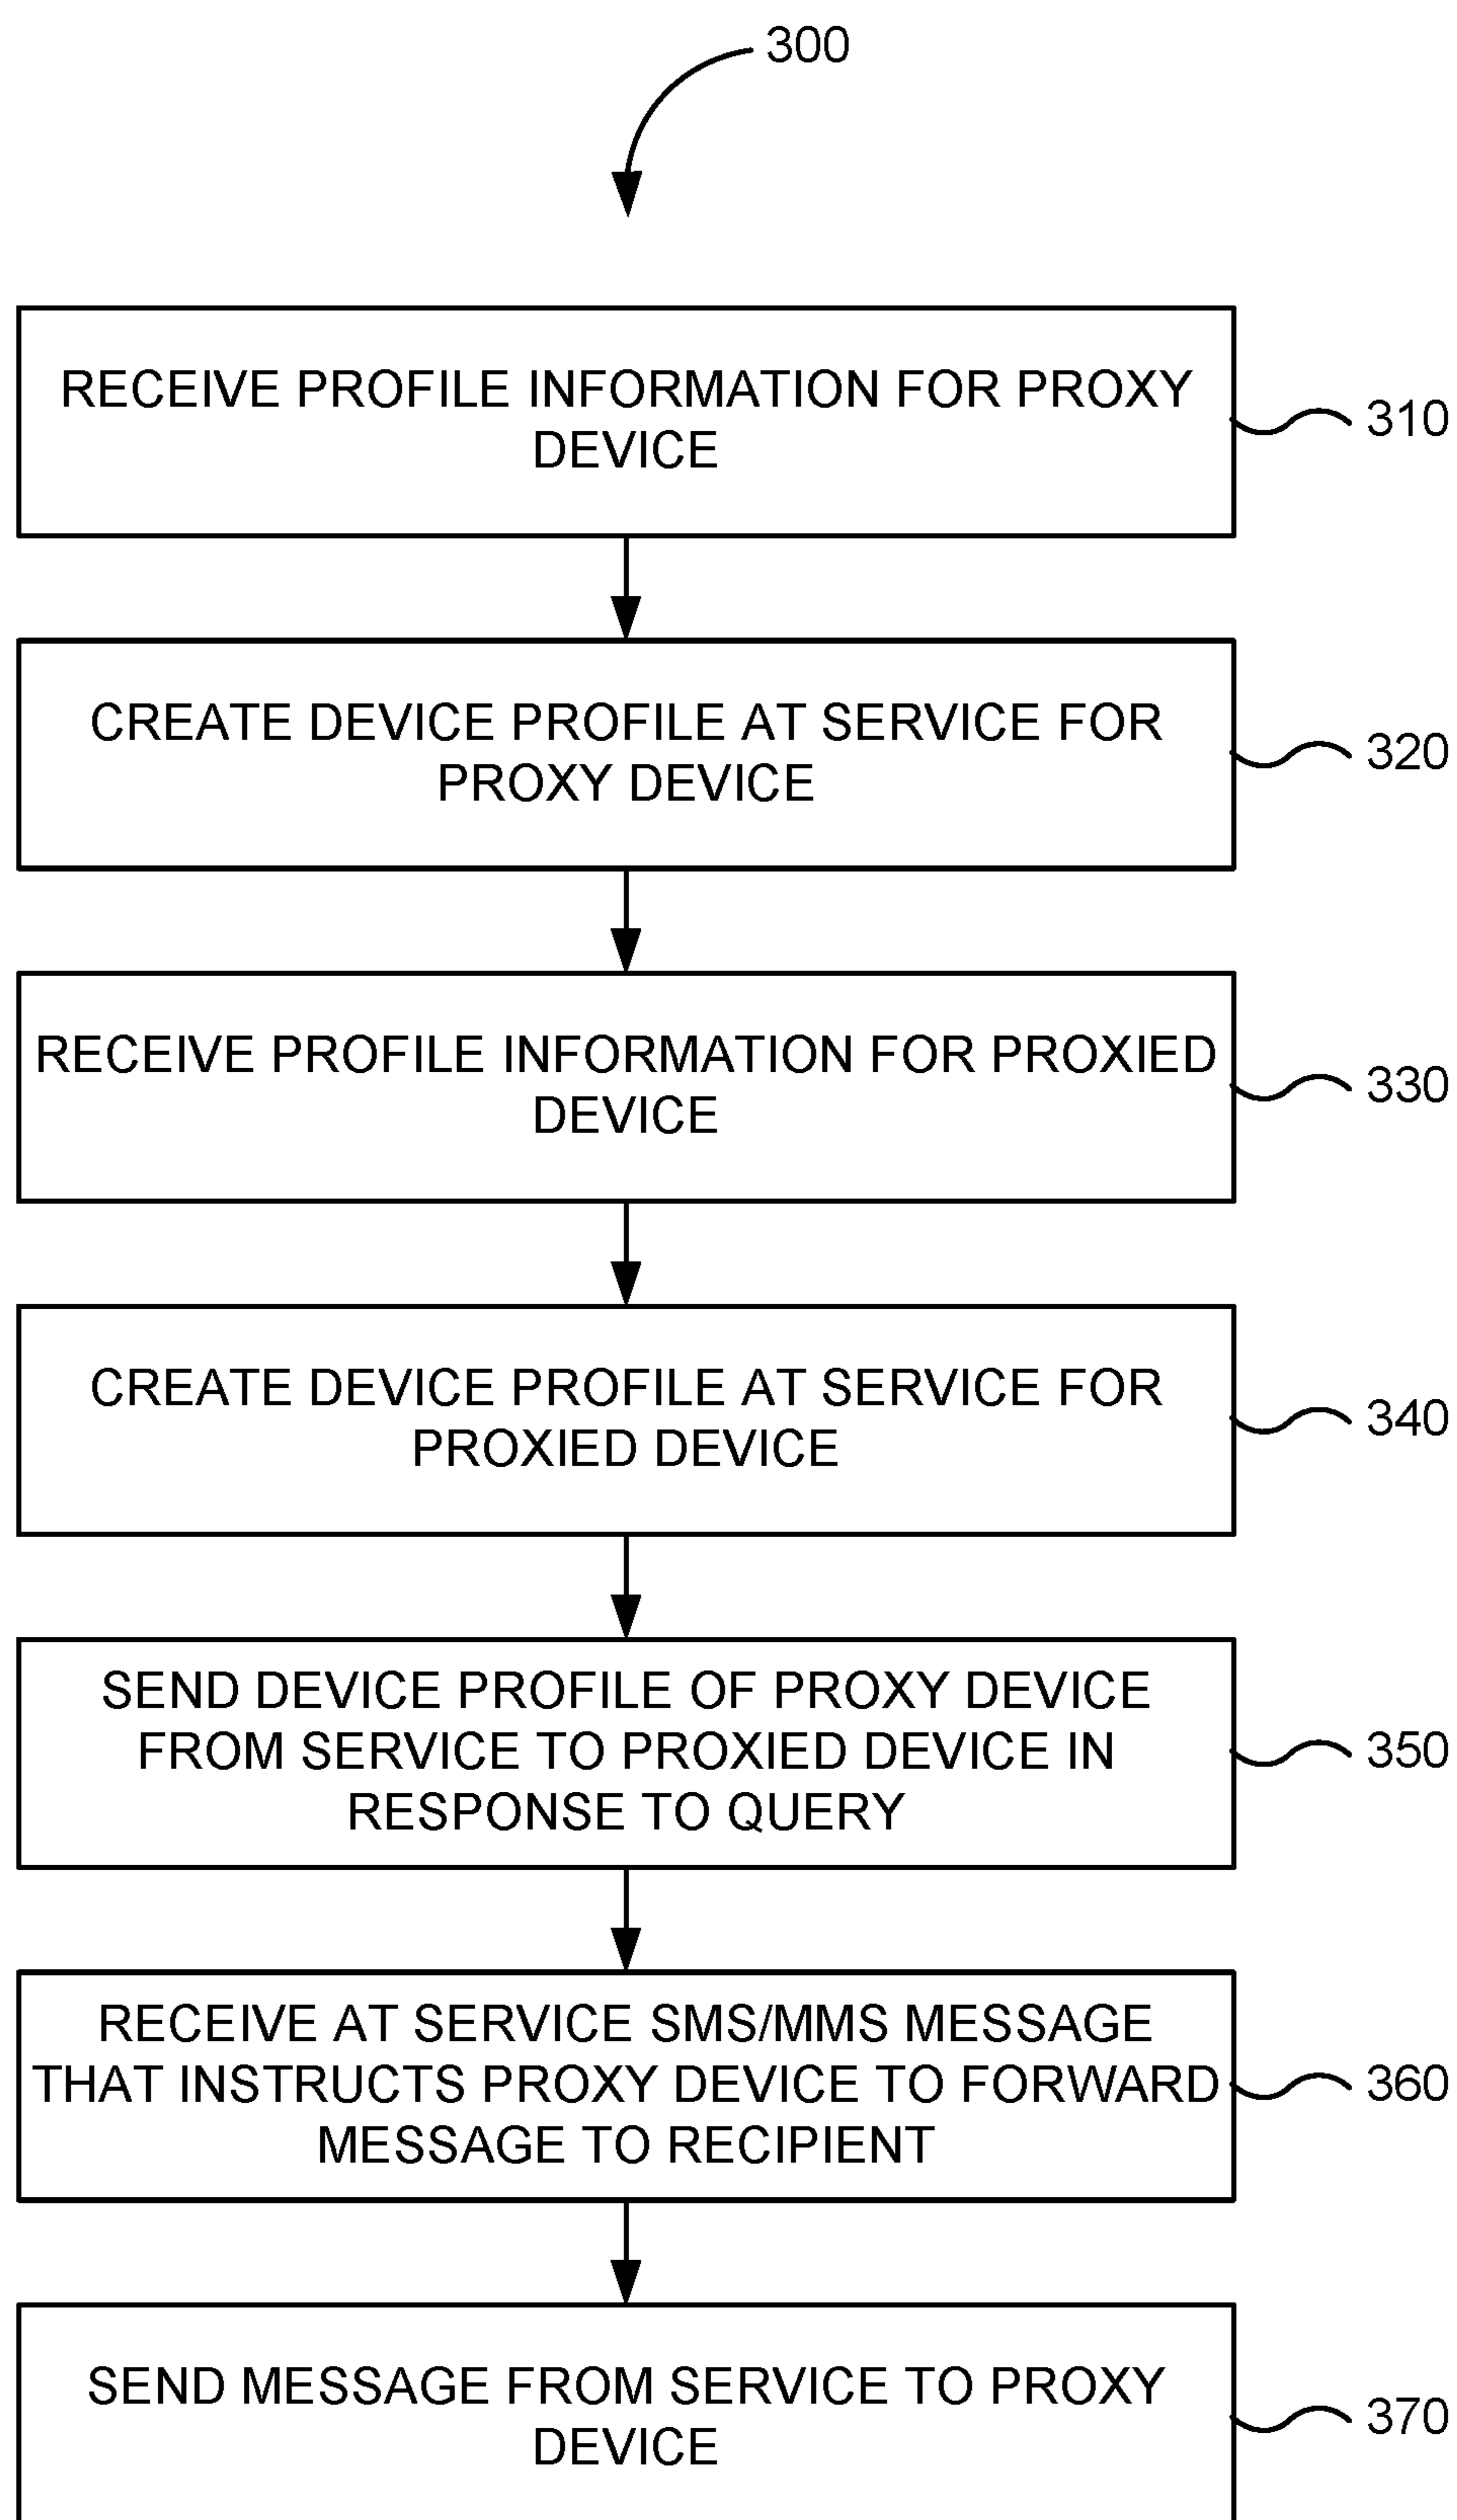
300

RECEIVE PROFILE INFORMATION FOR PROXY DEVICE

310

CREATE DEVICE PROFILE AT SERVICE FOR PROXY DEVICE

320

RECEIVE PROFILE INFORMATION FOR PROXIED DEVICE

330

CREATE DEVICE PROFILE AT SERVICE FOR PROXIED DEVICE

340

SEND DEVICE PROFILE OF PROXY DEVICE FROM SERVICE TO PROXIED DEVICE IN RESPONSE TO QUERY

350

RECEIVE AT SERVICE SMS/MMS MESSAGE THAT INSTRUCTS PROXY DEVICE TO FORWARD MESSAGE TO RECIPIENT

360

SEND MESSAGE FROM SERVICE TO PROXY DEVICE

370